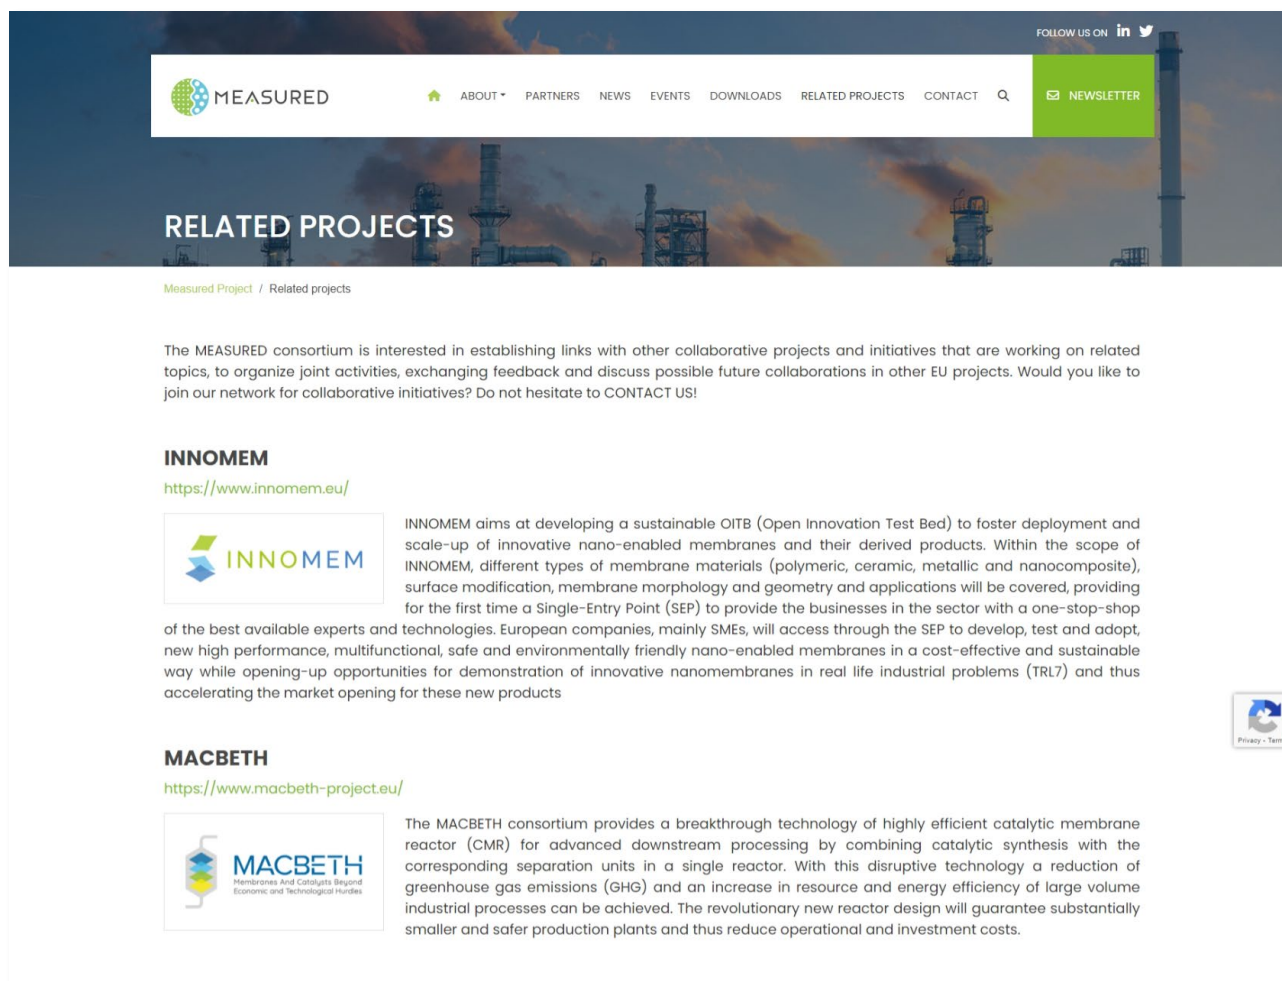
FOLLOW US ON in

MEASURED

ABOUT PARTNERS NEWS EVENTS DOWNLOADS RELATED PROJECTS CONTACT

NEWSLETTER

RELATED PROJECTS

Measured Project / Related projects

The MEASURED consortium is interested in establishing links with other collaborative projects and initiatives that are working on related topics, to organize joint activities, exchanging feedback and discuss possible future collaborations in other EU projects. Would you like to join our network for collaborative initiatives? Do not hesitate to CONTACT US!

INNOMEM

https://www.innomem.eu/

INNOMEM

INNOMEM aims at developing a sustainable OITB (Open Innovation Test Bed) to foster deployment and scale-up of innovative nano-enabled membranes and their derived products. Within the scope of INNOMEM, different types of membrane materials (polymeric, ceramic, metallic and nanocomposite), surface modification, membrane morphology and geometry and applications will be covered, providing for the first time a Single-Entry Point (SEP) to provide the businesses in the sector with a one-stop-shop of the best available experts and technologies. European companies, mainly SMEs, will access through the SEP to develop, test and adopt, new high performance, multifunctional, safe and environmentally friendly nano-enabled membranes in a cost-effective and sustainable way while opening-up opportunities for demonstration of innovative nanomembranes in real life industrial problems (TRL7) and thus accelerating the market opening for these new products

MACBETH

https://www.macbeth-project.eu/

MACBETH
Membranes And Catalysts Beyond Economic and Technological Hurdles

The MACBETH consortium provides a breakthrough technology of highly efficient catalytic membrane reactor (CMR) for advanced downstream processing by combining catalytic synthesis with the corresponding separation units in a single reactor. With this disruptive technology a reduction of greenhouse gas emissions (GHG) and an increase in resource and energy efficiency of large volume industrial processes can be achieved. The revolutionary new reactor design will guarantee substantially smaller and safer production plants and thus reduce operational and investment costs.

Privacy - Term